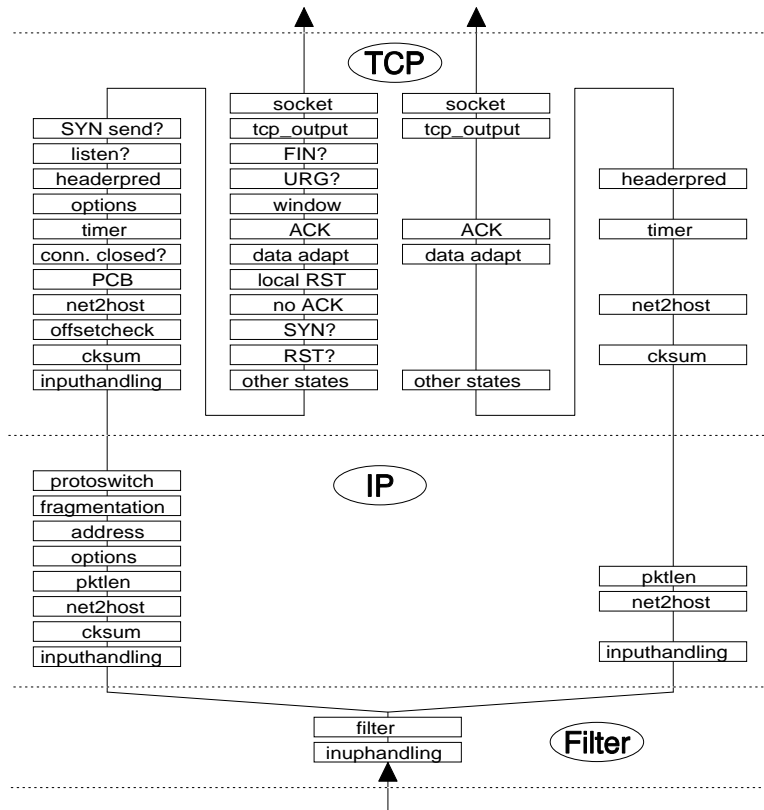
TCP

SYN send?
listen?
headerpred
options
timer
conn. closed?
PCB
net2host
offsetcheck
cksum
inputhandling

socket
tcp_output
FIN?
URG?
window
ACK
data adapt
local RST
no ACK
SYN?
RST?
other states

socket
tcp_output
ACK
data adapt
other states

headerpred
timer
net2host
cksum

IP

protoswitch
fragmentation
address
options
pktlen
net2host
cksum
inputhandling

pktlen
net2host
inputhandling

filter
inuphandling

Filter